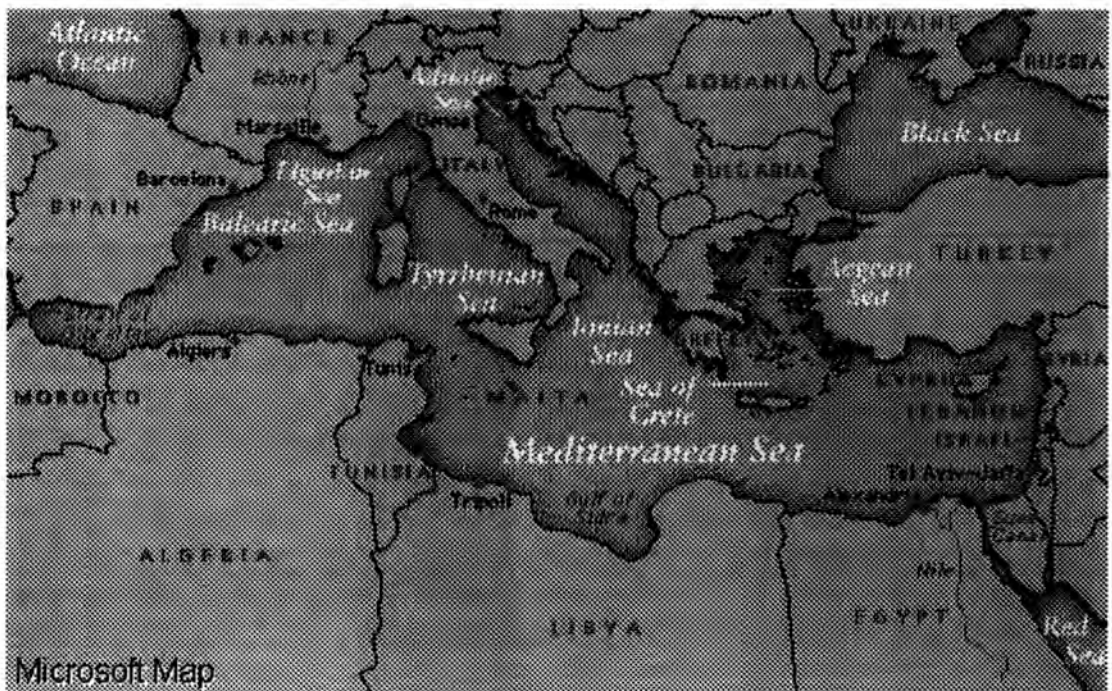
Atlantic Ocean
FRANCE
Rhône
Adriatic Sea
Genoa
Marseille
UKRAINE
RUSSIA
ROMANIA
Black Sea
Ligurian Sea
ITALY
BULGARIA
Barcelona
SPAIN
Balearic Sea
Rome
Tyrrhenian Sea
Aegean Sea
TURKEY
Strait of Gibraltar
Algiers
Tunis
Ionian Sea
GREECE
SYRIA
MOROCCO
MALTA
Sea of Crete
CYPRUS
LEBANON
ISRAEL
Mediterranean Sea
TUNISIA
Tel Aviv-Jaffa
Tripoli
Gulf of Sidra
Alexandria
Suez Canal
ALGERIA
Nile
LIBYA
EGYPT
Red Sea
Microsoft Map